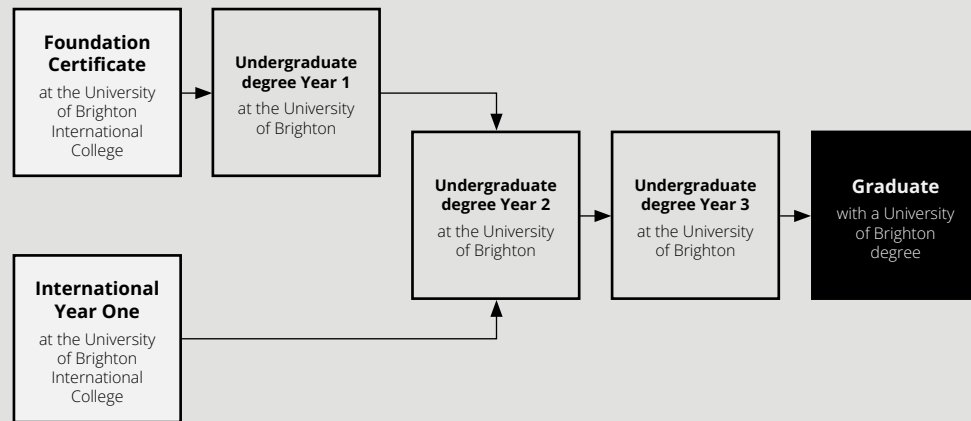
Foundation Certificate
at the University of Brighton International College

Undergraduate degree Year 1
at the University of Brighton

Undergraduate degree Year 2
at the University of Brighton

Undergraduate degree Year 3
at the University of Brighton

Graduate
with a University of Brighton degree

International Year One
at the University of Brighton International College